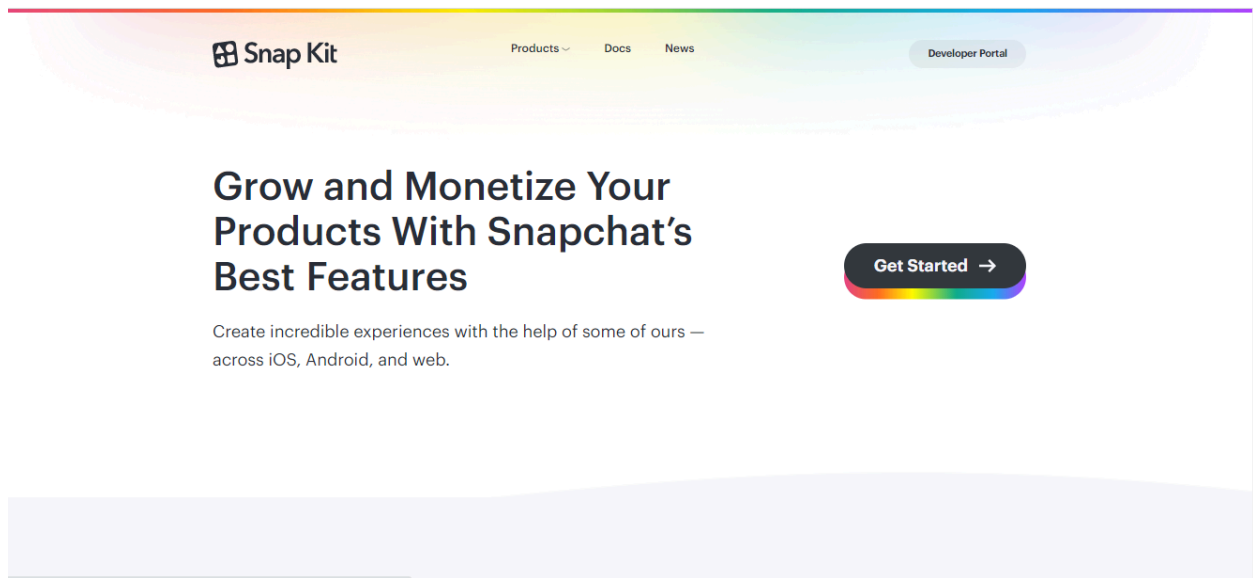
Snap Kit

Products Docs News

Developer Portal

Grow and Monetize Your Products With Snapchat’s Best Features

Create incredible experiences with the help of some of ours — across iOS, Android, and web.

Get Started →